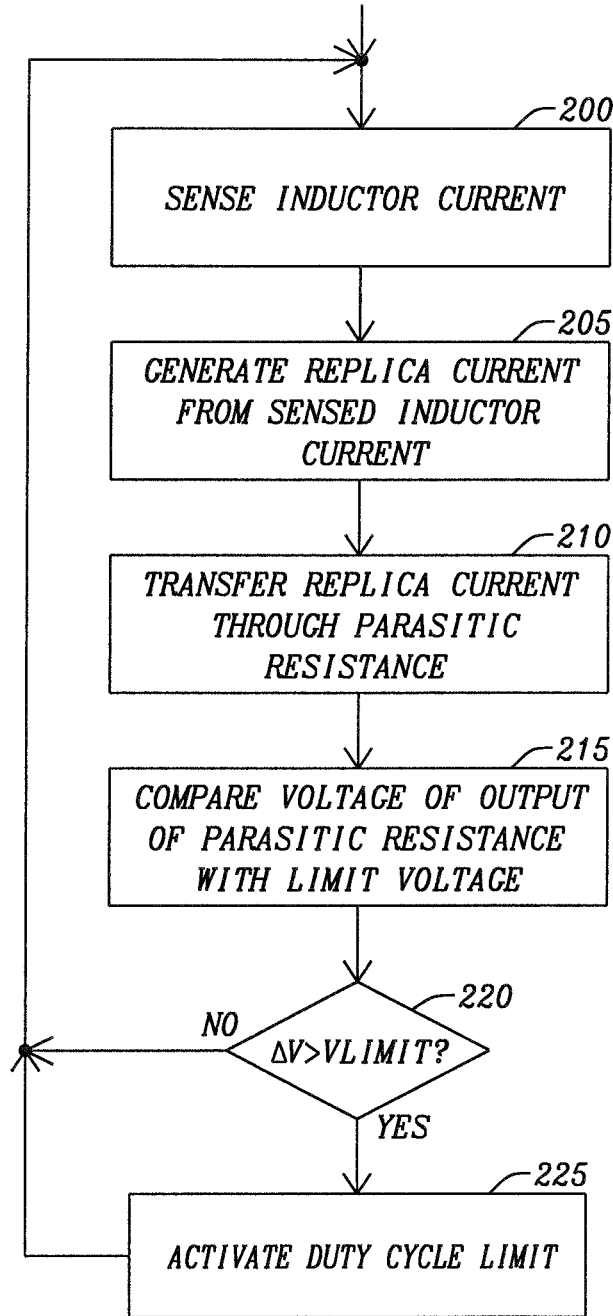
200
SENSE INDUCTOR CURRENT

205
GENERATE REPLICA CURRENT FROM SENSED INDUCTOR CURRENT

210
TRANSFER REPLICA CURRENT THROUGH PARASITIC RESISTANCE

215
COMPARE VOLTAGE OF OUTPUT OF PARASITIC RESISTANCE WITH LIMIT VOLTAGE

220
NO
$\Delta V>VLIMIT?$
YES

225
ACTIVATE DUTY CYCLE LIMIT